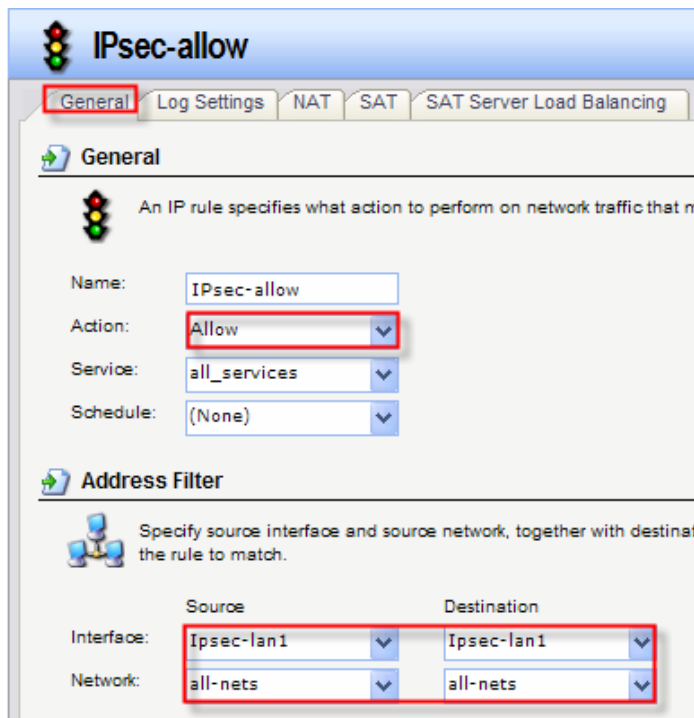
IPsec-allow

General | Log Settings | NAT | SAT | SAT Server Load Balancing

General

An IP rule specifies what action to perform on network traffic that m

Name: IPsec-allow
Action: Allow
Service: all_services
Schedule: (None)

Address Filter

Specify source interface and source network, together with destinat the rule to match.

| | Source | Destination |
|---|---|---|
| Interface: | Ipsec-lan1 | Ipsec-lan1 |
| Network: | all-nets | all-nets |